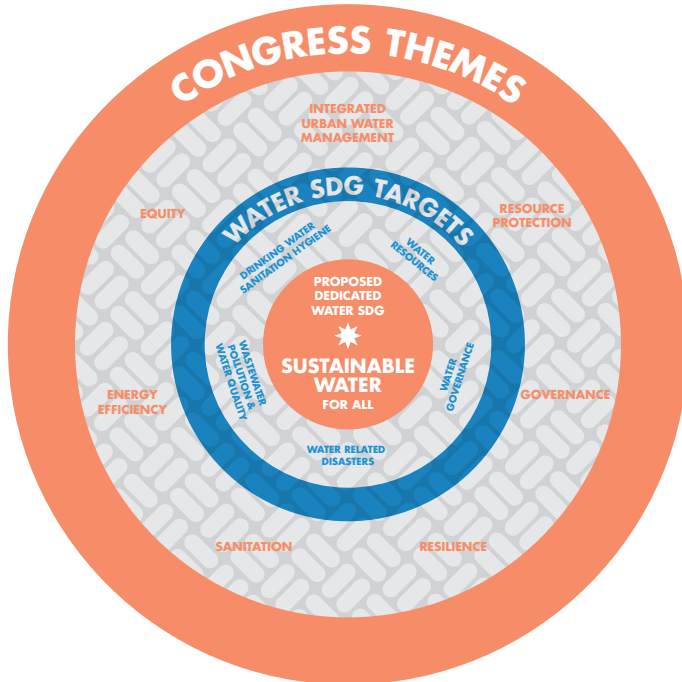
CONGRESS THEMES

INTEGRATED URBAN WATER MANAGEMENT

EQUITY

RESOURCE PROTECTION

ENERGY EFFICIENCY

GOVERNANCE

SANITATION

RESILIENCE

WATER SDG TARGETS

DRINKING WATER SANITATION HYGIENE

WATER RESOURCES

WASTEWATER POLLUTION & WATER QUALITY

WATER GOVERNANCE

WATER RELATED DISASTERS

PROPOSED DEDICATED WATER SDG

SUSTAINABLE WATER FOR ALL